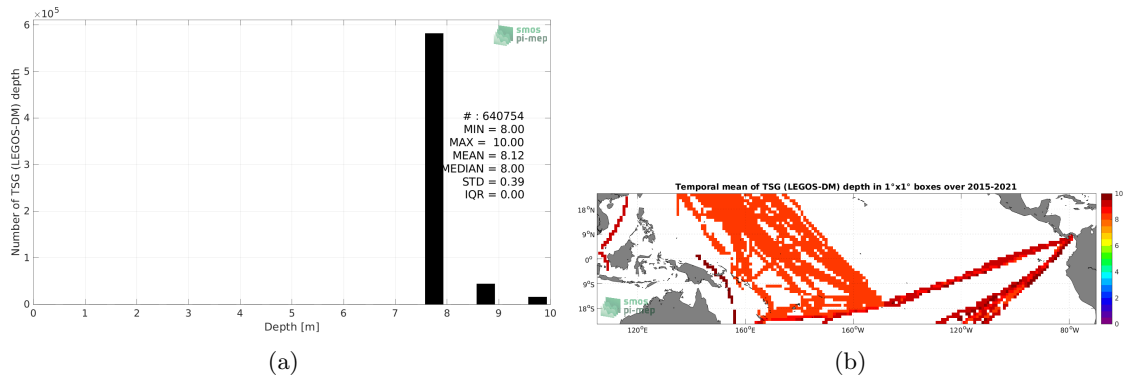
$\times10^5$
6
5
4
3
2
1
0
Number of TSG (LEGOS-DM) depth
smos pi-mep
# : 640754
MIN = 8.00
MAX = 10.00
MEAN = 8.12
MEDIAN = 8.00
STD = 0.39
IQR = 0.00
0 1 2 3 4 5 6 7 8 9 10
Depth [m]
(a)

Temporal mean of TSG (LEGOS-DM) depth in 1°x1° boxes over 2015-2021
18°N
9°N
0°
9°S
18°S
120°E 160°E 160°W 120°W 80°W
smos pi-mep
10
8
6
4
2
0
(b)